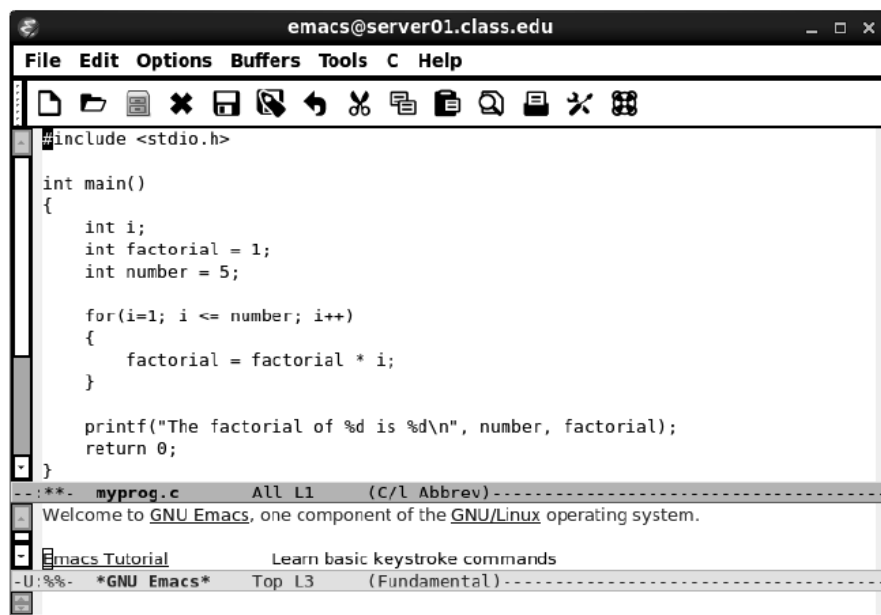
emacs@server01.class.edu

File Edit Options Buffers Tools C Help

#include <stdio.h>

int main()
{
    int i;
    int factorial = 1;
    int number = 5;

    for(i=1; i <= number; i++)
    {
        factorial = factorial * i;
    }

    printf("The factorial of %d is %d\n", number, factorial);
    return 0;
}

--:**-  myprog.c      All L1    (C/l Abbrev)------------------------------------------

Welcome to GNU Emacs, one component of the GNU/Linux operating system.

Emacs Tutorial          Learn basic keystroke commands

-U:%%-  *GNU Emacs*   Top L3    (Fundamental)----------------------------------------